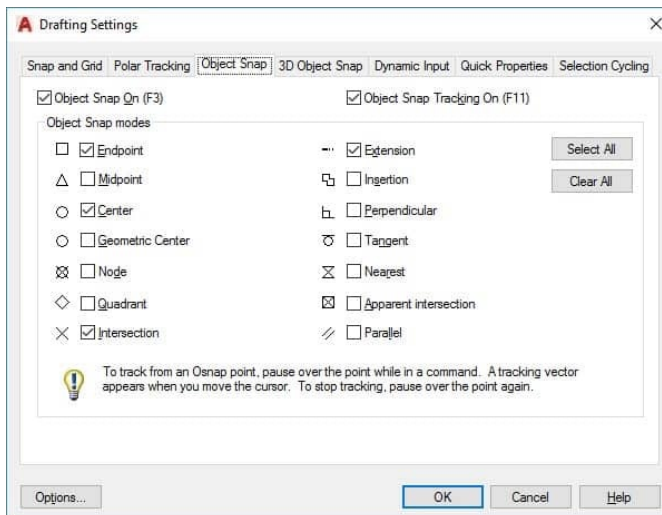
Drafting Settings

Snap and Grid | Polar Tracking | Object Snap | 3D Object Snap | Dynamic Input | Quick Properties | Selection Cycling

Object Snap On (F3)

Object Snap Tracking On (F11)

Object Snap modes

Endpoint

Midpoint

Center

Geometric Center

Node

Quadrant

Intersection

Extension

Insertion

Perpendicular

Tangent

Nearest

Apparent intersection

Parallel

Select All

Clear All

To track from an Osnap point, pause over the point while in a command. A tracking vector appears when you move the cursor. To stop tracking, pause over the point again.

Options...

OK

Cancel

Help